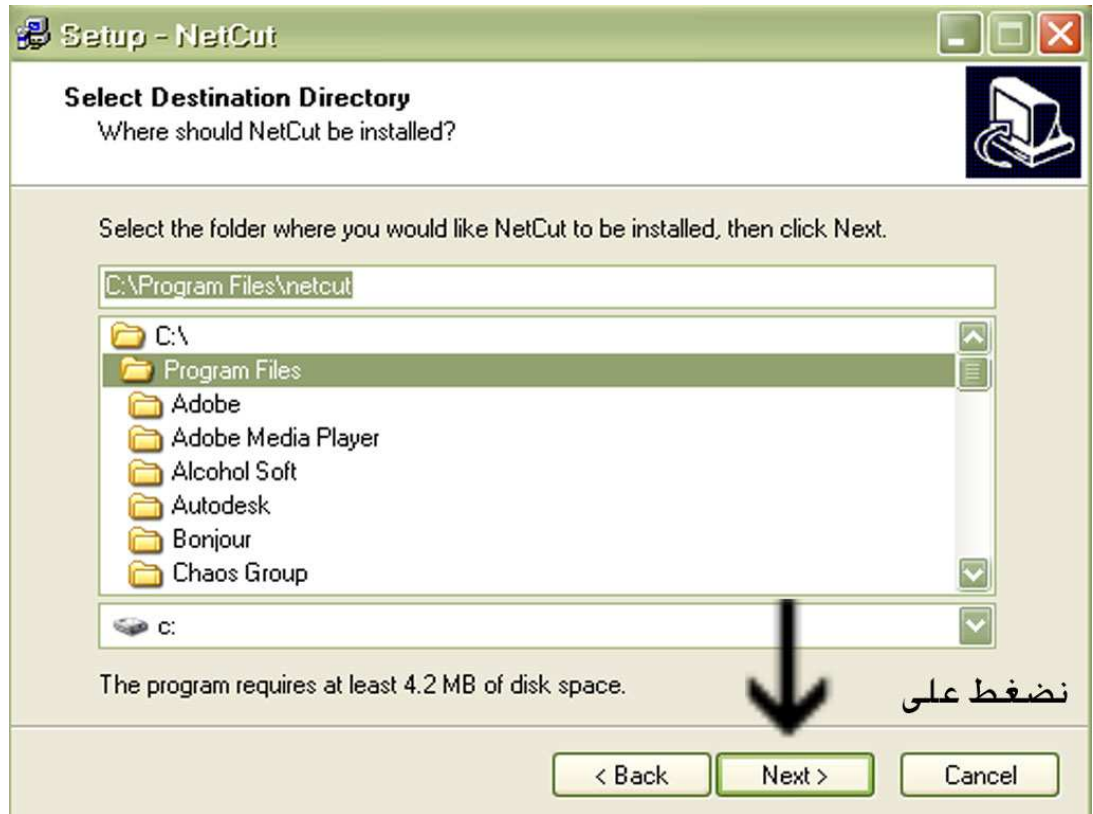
Setup - NetCut

Select Destination Directory
Where should NetCut be installed?

Select the folder where you would like NetCut to be installed, then click Next.

C:\Program Files\netcut

C:\
Program Files
Adobe
Adobe Media Player
Alcohol Soft
Autodesk
Bonjour
Chaos Group

c:

The program requires at least 4.2 MB of disk space.

نضغط على

< Back
Next >
Cancel